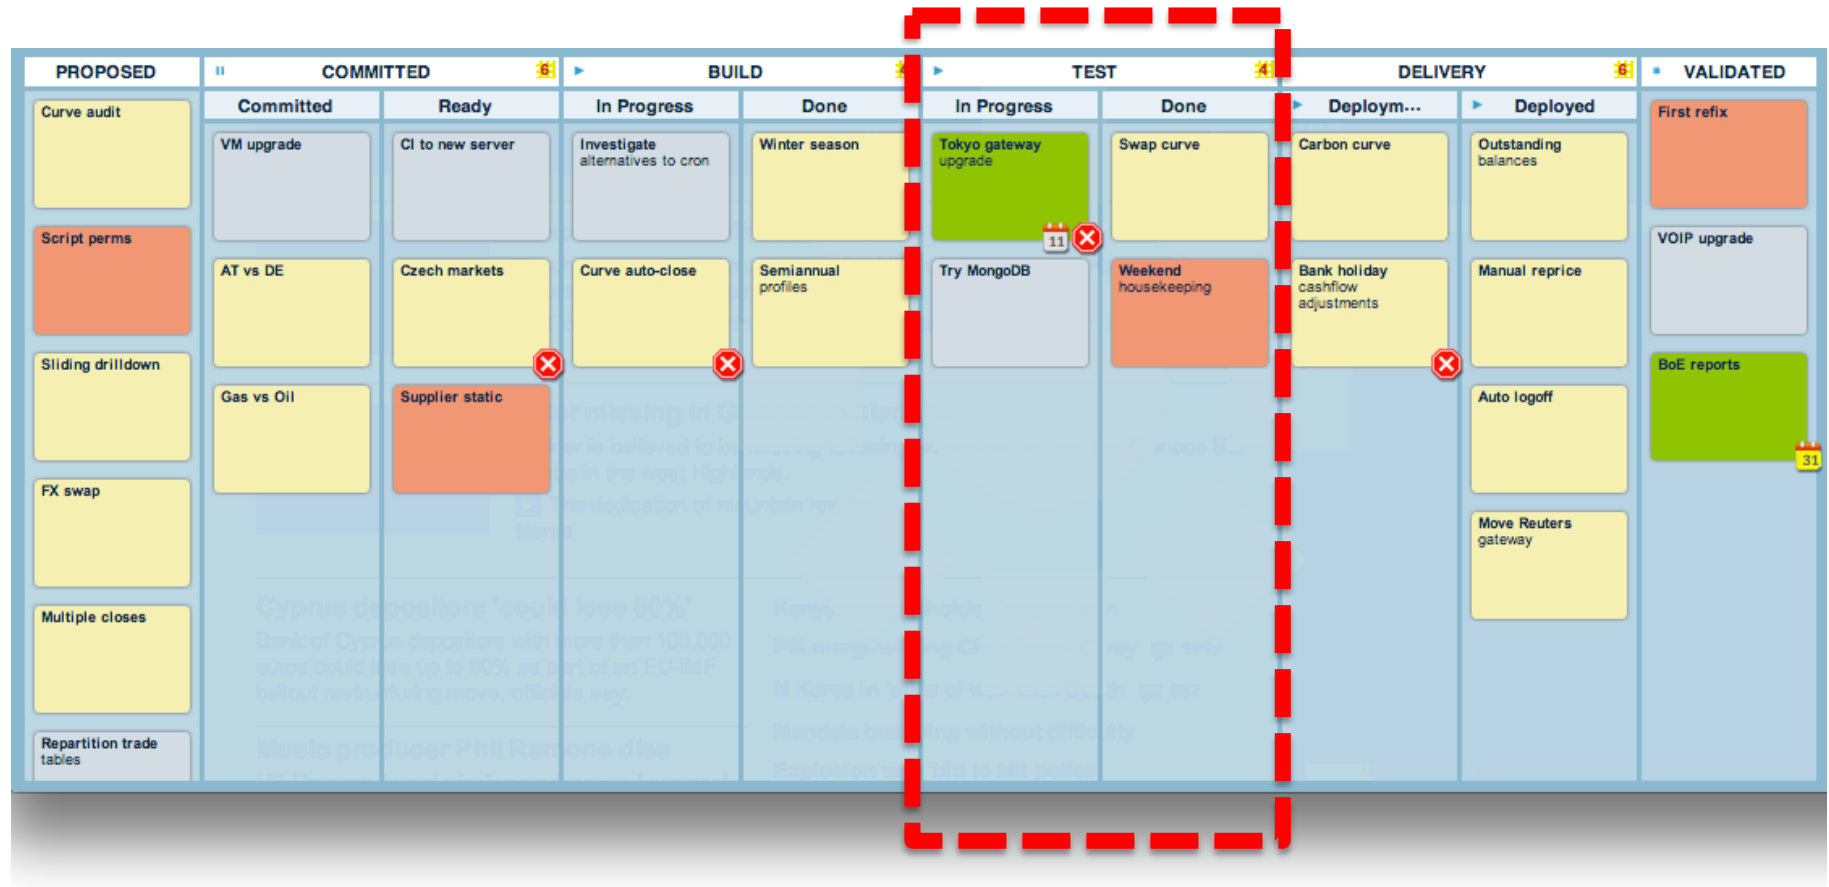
PROPOSED

Curve audit

Script perms

Sliding drilldown

FX swap

Multiple closes

Repartition trade tables

COMMITTED 6

Committed

VM upgrade

AT vs DE

Gas vs Oil

Ready

CI to new server

Czech markets

Supplier static

BUILD

In Progress

Investigate alternatives to cron

Curve auto-close

Done

Winter season

Semiannual profiles

TEST 4

In Progress

Tokyo gateway upgrade

11

Try MongoDB

Done

Swap curve

Weekend housekeeping

DELIVERY 6

Deploym...

Carbon curve

Bank holiday cashflow adjustments

Deployed

Outstanding balances

Manual reprice

Auto logoff

Move Reuters gateway

VALIDATED

First refix

VOIP upgrade

BoE reports

31